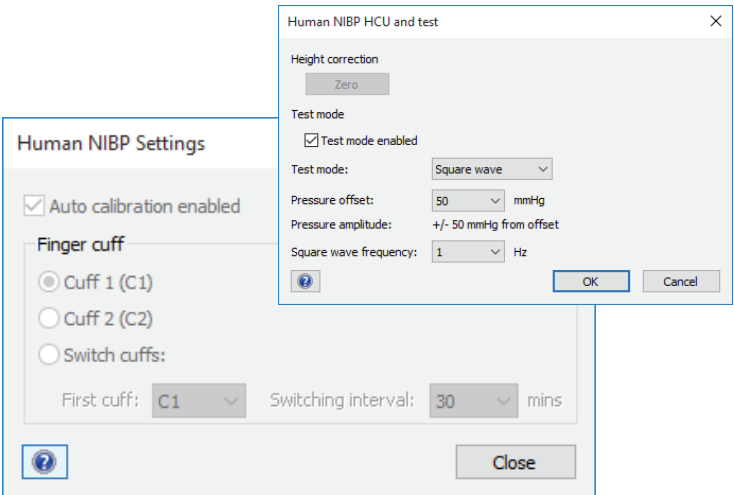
Human NIBP HCU and test

Height correction

Zero

Test mode

Test mode enabled

Test mode: Square wave

Pressure offset: 50 mmHg

Pressure amplitude: +/- 50 mmHg from offset

Square wave frequency: 1 Hz

?

OK

Cancel

Human NIBP Settings

Auto calibration enabled

Finger cuff

Cuff 1 (C1)

Cuff 2 (C2)

Switch cuffs:

First cuff: C1

Switching interval: 30 mins

?

Close